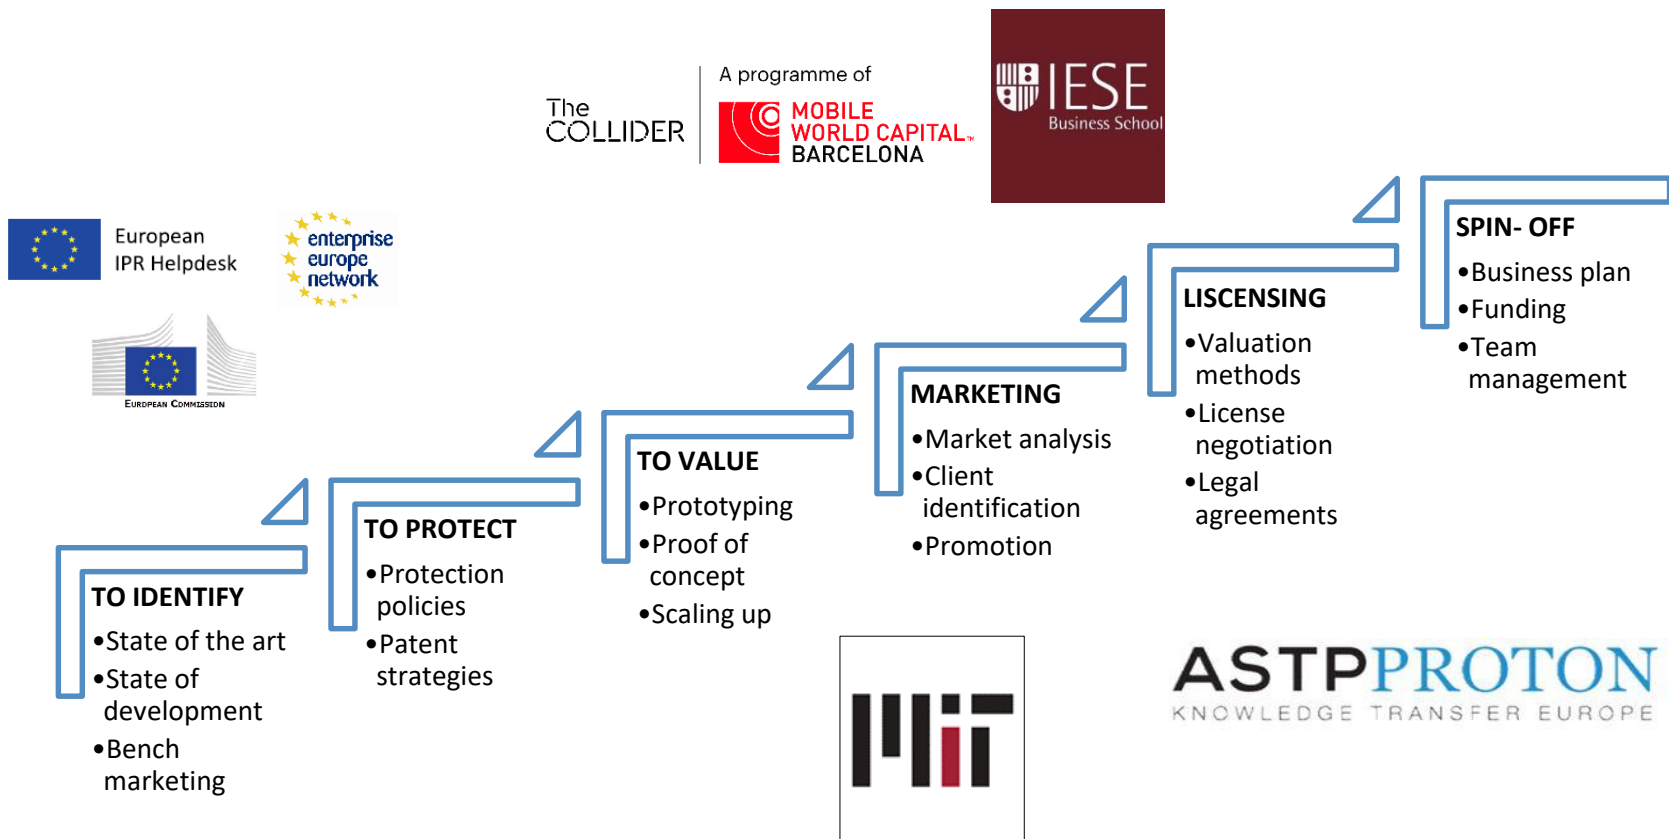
The COLLIDER

A programme of

MOBILE WORLD CAPITAL BARCELONA

IESE Business School

European IPR Helpdesk

enterprise europe network

European Commission

TO IDENTIFY
•State of the art
•State of development
•Bench marketing

TO PROTECT
•Protection policies
•Patent strategies

TO VALUE
•Prototyping
•Proof of concept
•Scaling up

MARKETING
•Market analysis
•Client identification
•Promotion

LISCENSING
•Valuation methods
•License negotiation
•Legal agreements

SPIN- OFF
•Business plan
•Funding
•Team management

ASTPPROTON
KNOWLEDGE TRANSFER EUROPE